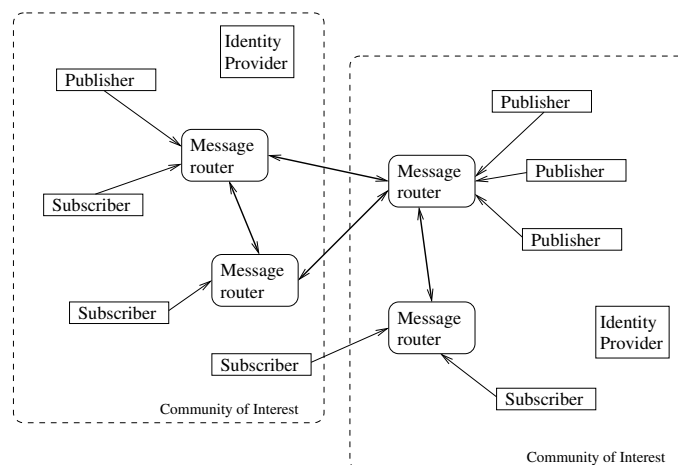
Identity Provider

Publisher

Message router

Subscriber

Message router

Subscriber

Community of Interest

Publisher

Message router

Publisher

Publisher

Message router

Identity Provider

Subscriber

Subscriber

Community of Interest